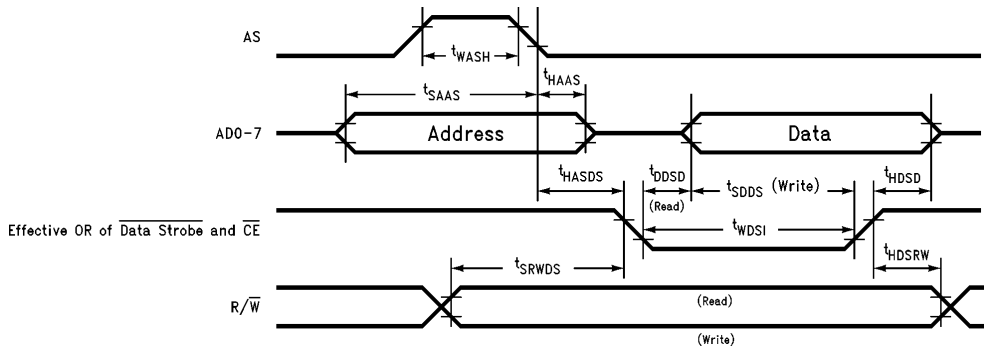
AS

$t_{WASH}$

$t_{HAAS}$

$t_{SAAS}$

AD0-7

Address

Data

$t_{HASDS}$

$t_{DDSD}$

(Read)

$t_{SDDS}$ (Write)

$t_{HDSD}$

Effective OR of $\overline{\text{Data Strobe}}$ and $\overline{\text{CE}}$

$t_{WDSI}$

$t_{SRWDS}$

$t_{HDSRW}$

R/$\overline{\text{W}}$

(Read)

(Write)